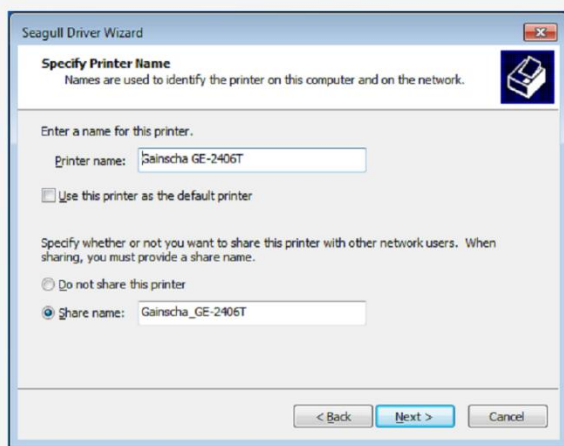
Seagull Driver Wizard

Specify Printer Name
Names are used to identify the printer on this computer and on the network.

Enter a name for this printer.

Printer name: Gainscha GE-2406T

Use this printer as the default printer

Specify whether or not you want to share this printer with other network users. When sharing, you must provide a share name.

Do not share this printer

Share name: Gainscha_GE-2406T

< Back
Next >
Cancel